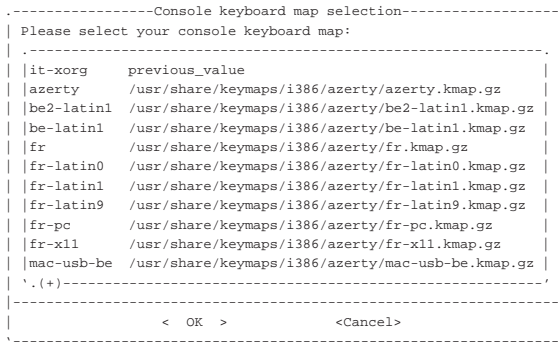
Console keyboard map selection

Please select your console keyboard map:

| | |
|---|---|
| it-xorg | previous_value |
| azerty | /usr/share/keymaps/i386/azerty/azerty.kmap.gz |
| be2-latin1 | /usr/share/keymaps/i386/azerty/be2-latin1.kmap.gz |
| be-latin1 | /usr/share/keymaps/i386/azerty/be-latin1.kmap.gz |
| fr | /usr/share/keymaps/i386/azerty/fr.kmap.gz |
| fr-latin0 | /usr/share/keymaps/i386/azerty/fr-latin0.kmap.gz |
| fr-latin1 | /usr/share/keymaps/i386/azerty/fr-latin1.kmap.gz |
| fr-latin9 | /usr/share/keymaps/i386/azerty/fr-latin9.kmap.gz |
| fr-pc | /usr/share/keymaps/i386/azerty/fr-pc.kmap.gz |
| fr-x11 | /usr/share/keymaps/i386/azerty/fr-x11.kmap.gz |
| mac-usb-be | /usr/share/keymaps/i386/azerty/mac-usb-be.kmap.gz |

(+)

< OK > <Cancel>